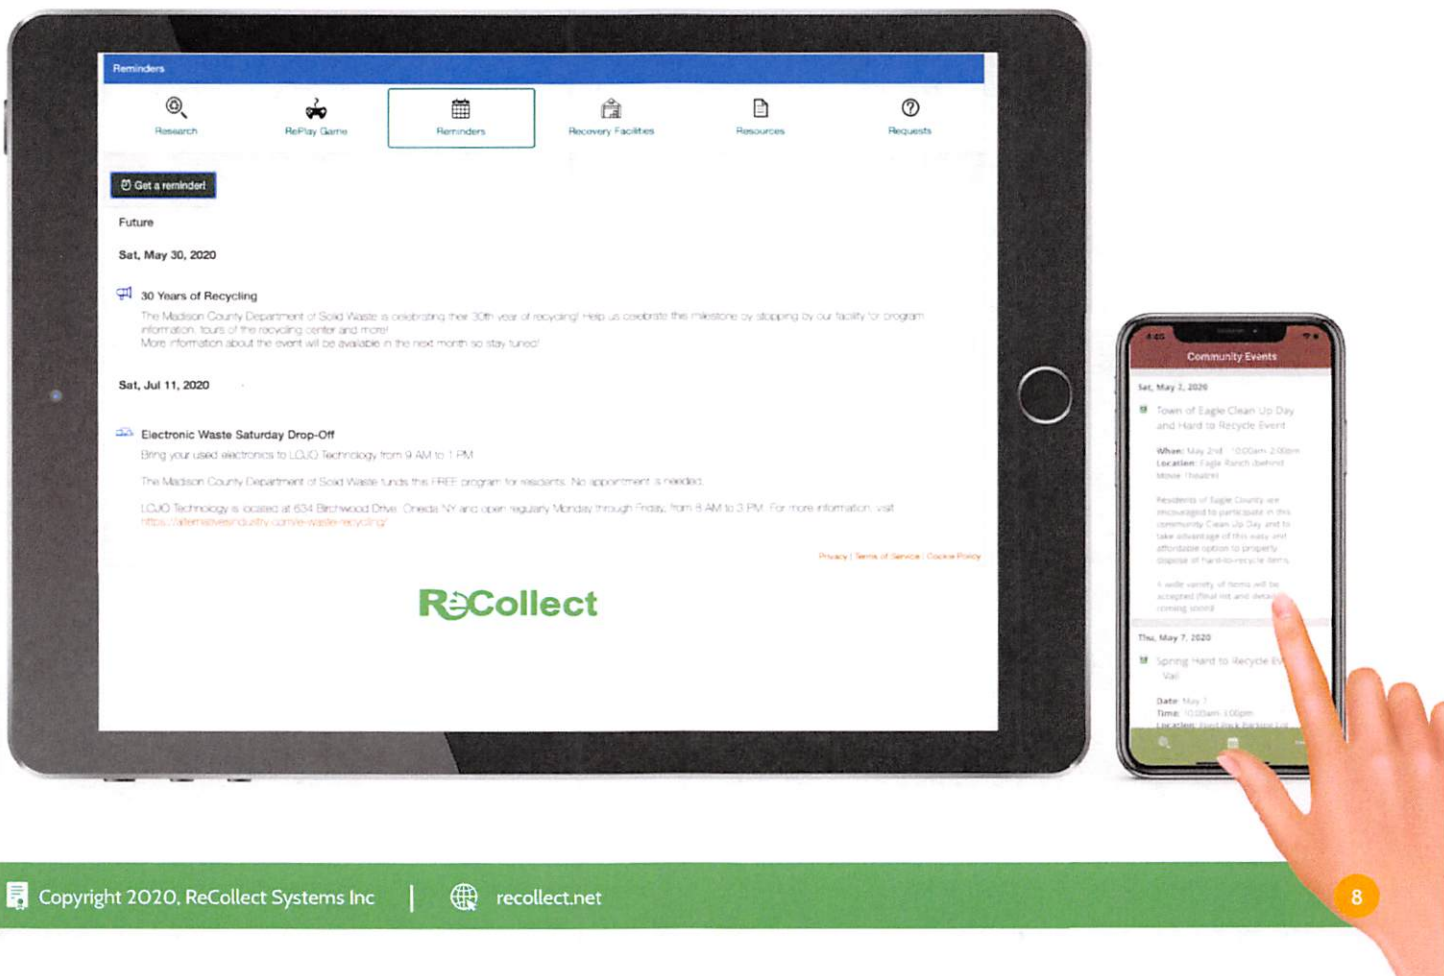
Reminders

Research
RePlay Game
Reminders
Recovery Facilities
Resources
Requests

Get a reminder!

Future

Sat, May 30, 2020

30 Years of Recycling

The Madison County Department of Solid Waste is celebrating their 30th year of recycling! Help us celebrate this milestone by stopping by our facility for program information, tours of the recycling center and more!
More information about the event will be available in the next month so stay tuned!

Sat, Jul 11, 2020

Electronic Waste Saturday Drop-Off

Bring your used electronics to LOJO Technology from 9 AM to 1 PM.

The Madison County Department of Solid Waste funds this FREE program for residents. No appointment is needed.

LOJO Technology is located at 634 Birchwood Drive, Oneida NY and open regularly Monday through Friday, from 8 AM to 3 PM. For more information, visit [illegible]

Privacy | Terms of Service | Cookie Policy

ReCollect

Community Events

Sat, May 2, 2020

Town of Eagle Clean Up Day and Hard to Recycle Event

When: May 2nd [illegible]
Location: Eagle Ranch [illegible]

Residents of Eagle County are encouraged to participate in this community Clean Up Day and to take advantage of this easy and affordable option to properly dispose of hard-to-recycle items.

A wide variety of items will be accepted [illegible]

Thu, May 7, 2020

Spring Hard to Recycle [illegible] Vail

Date: May 7
Time: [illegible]
Location: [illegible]

Copyright 2020, ReCollect Systems Inc | recollect.net

8